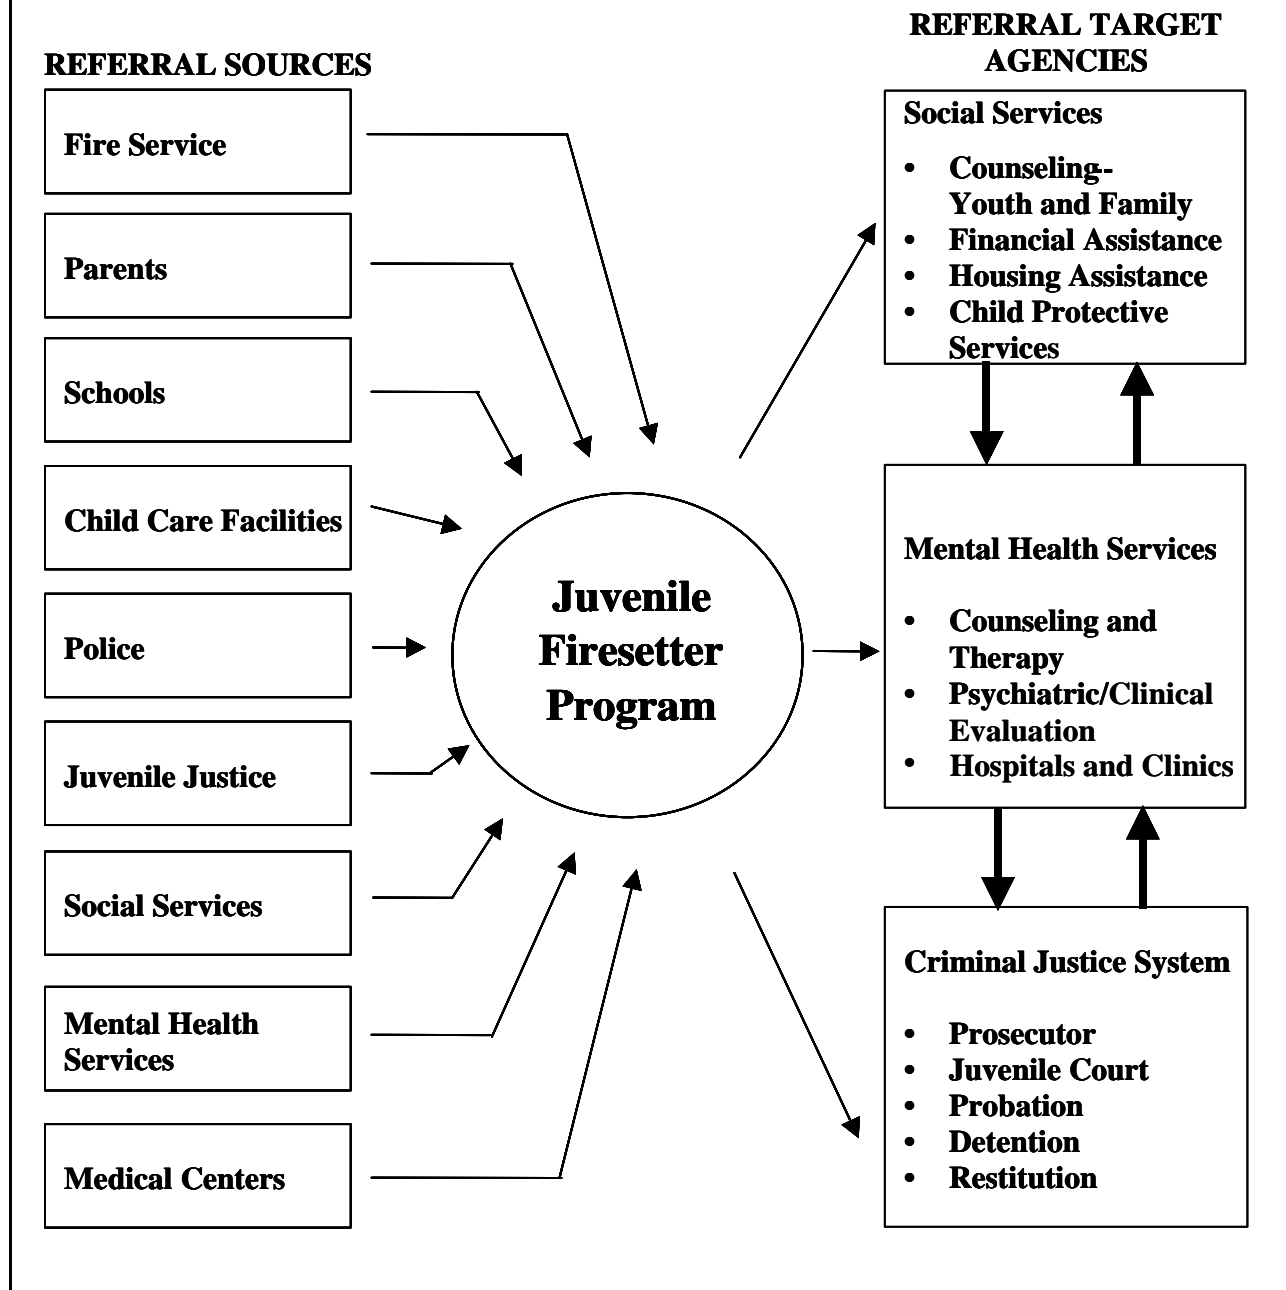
REFERRAL SOURCES

Fire Service

Parents

Schools

Child Care Facilities

Police

Juvenile Justice

Social Services

Mental Health Services

Medical Centers

Juvenile Firesetter Program

REFERRAL TARGET AGENCIES

Social Services

- Counseling-Youth and Family
- Financial Assistance
- Housing Assistance
- Child Protective Services

Mental Health Services

- Counseling and Therapy
- Psychiatric/Clinical Evaluation
- Hospitals and Clinics

Criminal Justice System

- Prosecutor
- Juvenile Court
- Probation
- Detention
- Restitution